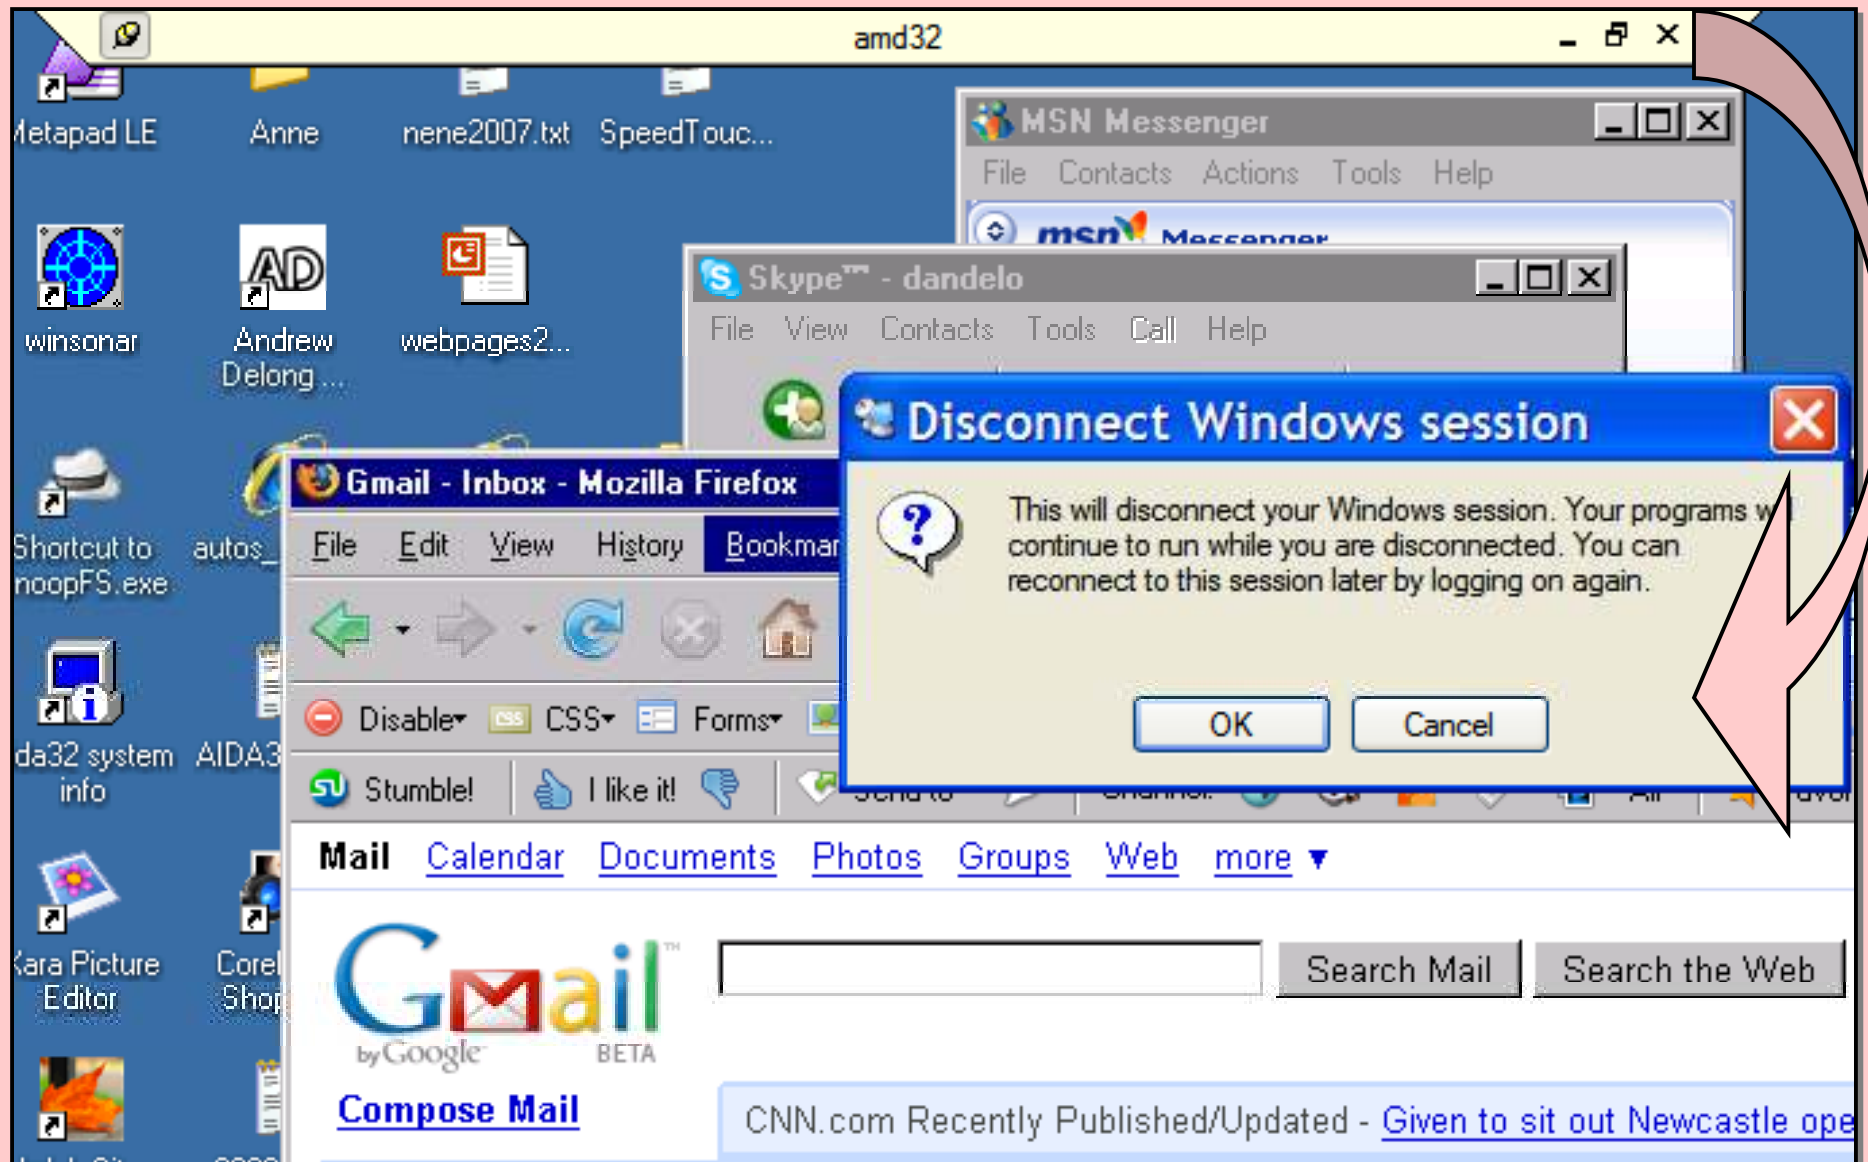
amd32

Metapad LE

Anne

nene2007.txt

SpeedTouc...

winsonar

Andrew Delong ...

webpages2...

Shortcut to noopFS.exe

autos_

da32 system info

AIDA3

Xara Picture Editor

Corel Shop

MSN Messenger

File Contacts Actions Tools Help

msn Messenger

Skype™ - dandelo

File View Contacts Tools Call Help

Gmail - Inbox - Mozilla Firefox

File Edit View History Bookmar

Disable CSS Forms

Stumble! I like it!

Mail Calendar Documents Photos Groups Web more ▼

Gmail by Google BETA

Search Mail Search the Web

Compose Mail

CNN.com Recently Published/Updated - Given to sit out Newcastle ope

Disconnect Windows session

This will disconnect your Windows session. Your programs w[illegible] continue to run while you are disconnected. You can reconnect to this session later by logging on again.

OK Cancel